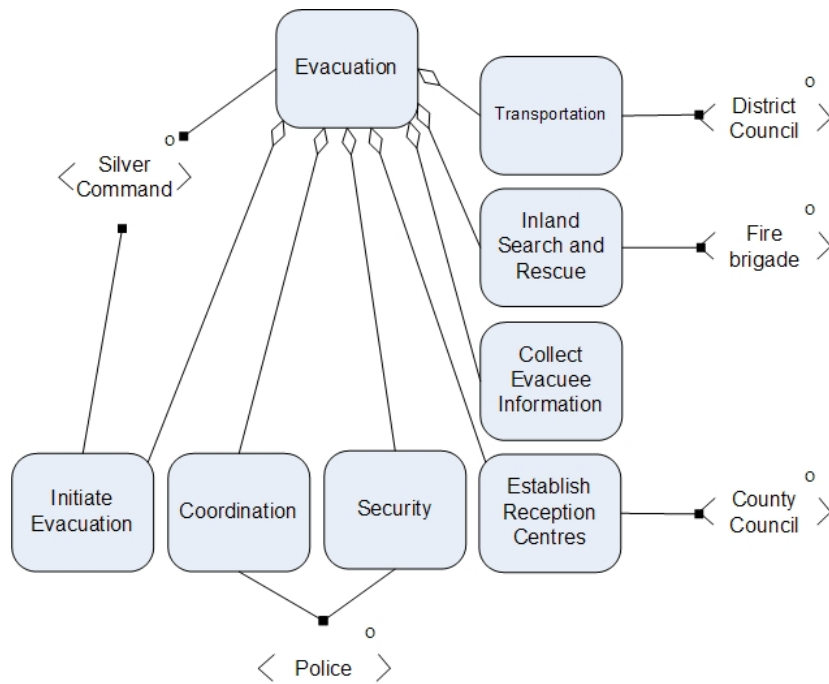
Evacuation

o
Silver Command

Transportation

o
District Council

Inland Search and Rescue

o
Fire brigade

Collect Evacuee Information

Initiate Evacuation

Coordination

Security

Establish Reception Centres

o
County Council

o
Police